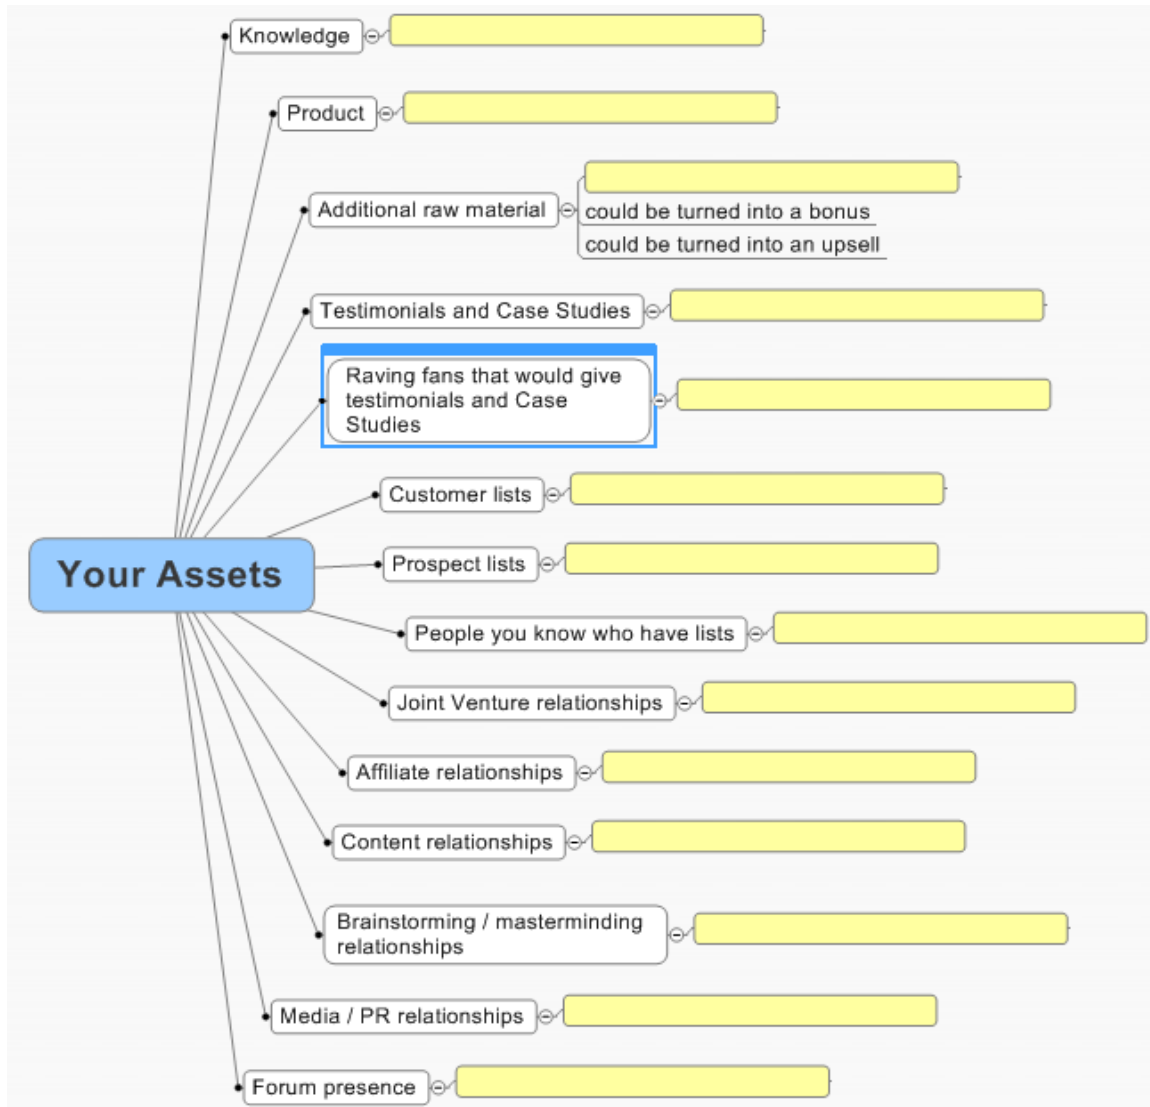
Your Assets

Knowledge

Product

Additional raw material

could be turned into a bonus

could be turned into an upsell

Testimonials and Case Studies

Raving fans that would give testimonials and Case Studies

Customer lists

Prospect lists

People you know who have lists

Joint Venture relationships

Affiliate relationships

Content relationships

Brainstorming / masterminding relationships

Media / PR relationships

Forum presence